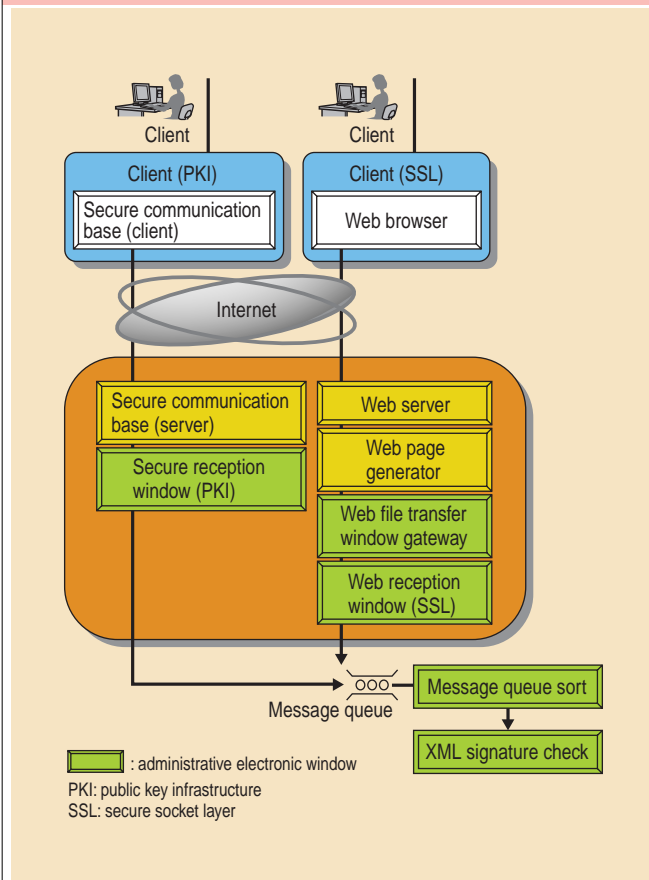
Client

Client

Client (PKI)

Secure communication base (client)

Client (SSL)

Web browser

Internet

Secure communication base (server)

Secure reception window (PKI)

Web server

Web page generator

Web file transfer window gateway

Web reception window (SSL)

Message queue

Message queue sort

XML signature check

: administrative electronic window

PKI: public key infrastructure
SSL: secure socket layer